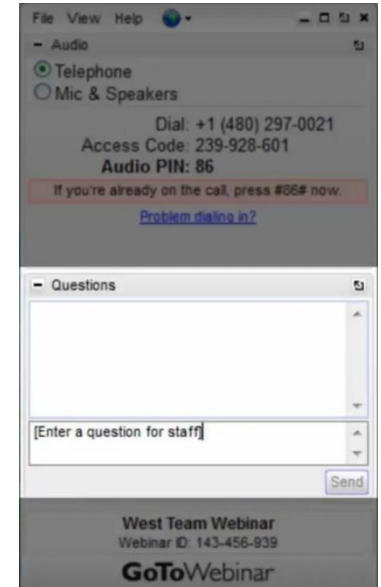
File View Help

– Audio

Telephone
Mic & Speakers

Dial: +1 (480) 297-0021
Access Code: 239-928-601
Audio PIN: 86

If you're already on the call, press #86# now.

Problem dialing in?

– Questions

[Enter a question for staff]

Send

West Team Webinar
Webinar ID: 143-456-939

GoToWebinar